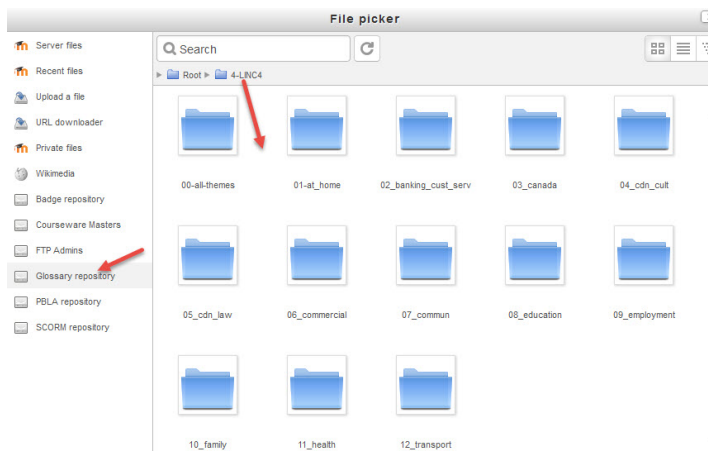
File picker

Server files
Recent files
Upload a file
URL downloader
Private files
Wikimedia
Badge repository
Courseware Masters
FTP Admins
Glossary repository
PBLA repository
SCORM repository

Search

Root ▶ 4-LINC4

00-all-themes
01-at_home
02_banking_cust_serv
03_canada
04_cdn_cult
05_cdn_law
06_commercial
07_commun
08_education
09_employment
10_family
11_health
12_transport